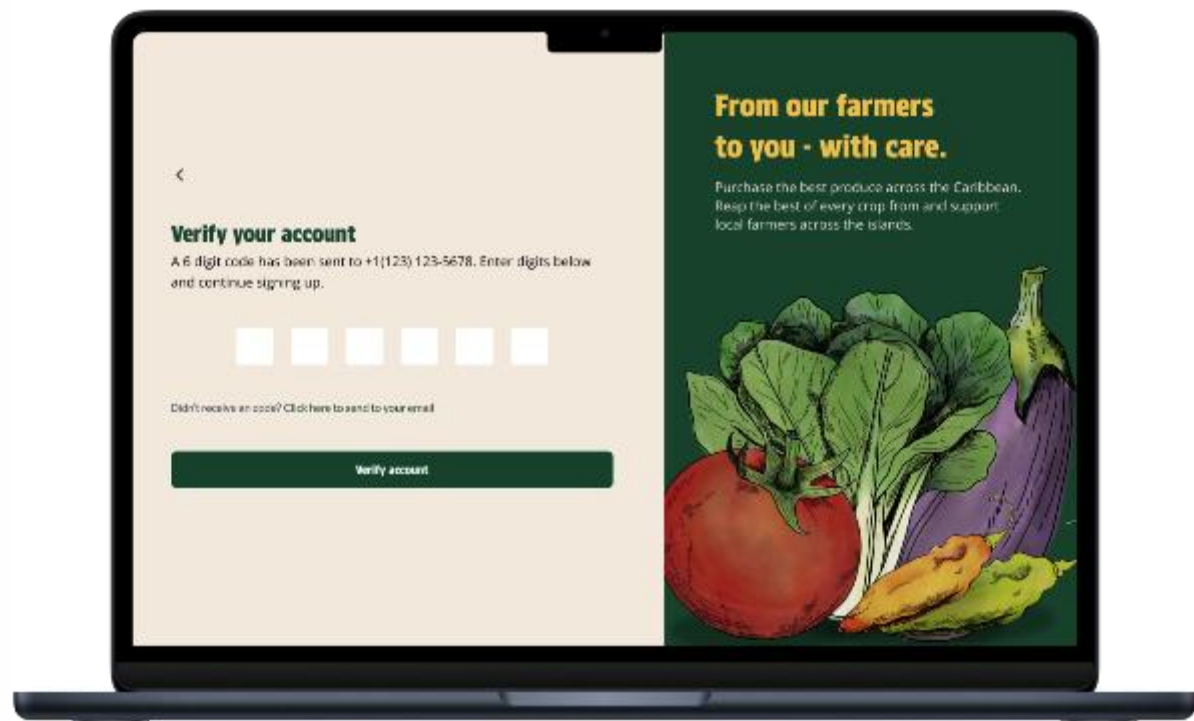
<

Verify your account

A 6 digit code has been sent to +1(123) 123-5678. Enter digits below and continue signing up.

Didn't receive an code? Click here to send to your email

Verify account

From our farmers to you - with care.

Purchase the best produce across the Caribbean. Reap the best of every crop from and support local farmers across the islands.